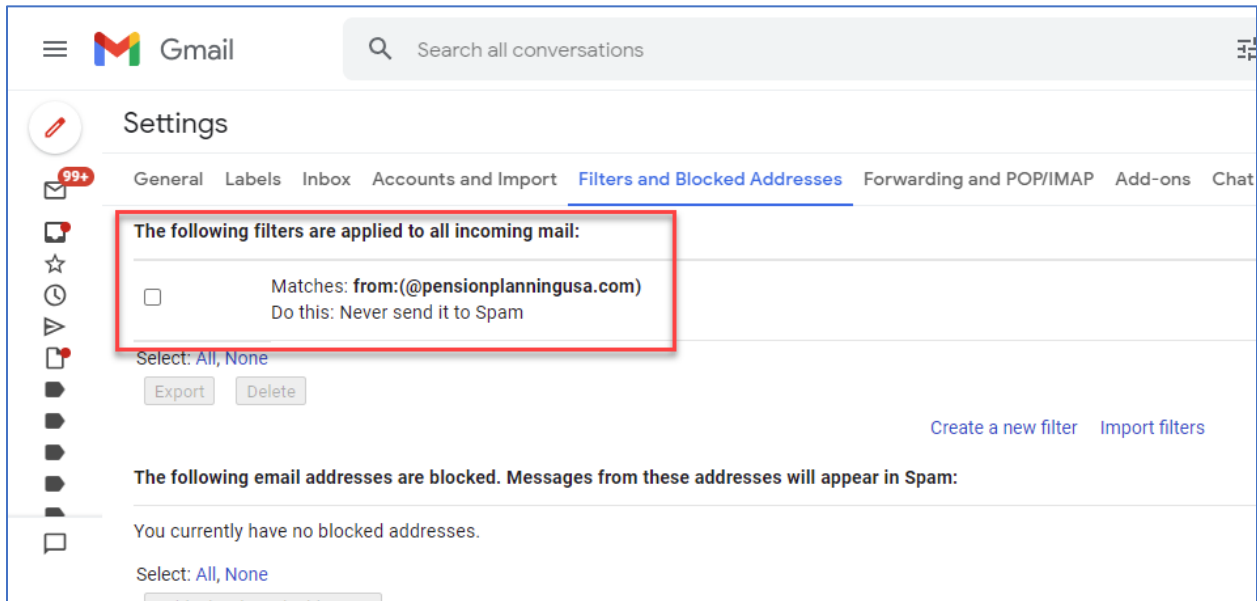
Gmail

Search all conversations

99+

Settings

General Labels Inbox Accounts and Import Filters and Blocked Addresses Forwarding and POP/IMAP Add-ons Chat

The following filters are applied to all incoming mail:

Matches: from:(@pensionplanningusa.com)
Do this: Never send it to Spam

Select: All, None

Export Delete

Create a new filter Import filters

The following email addresses are blocked. Messages from these addresses will appear in Spam:

You currently have no blocked addresses.

Select: All, None